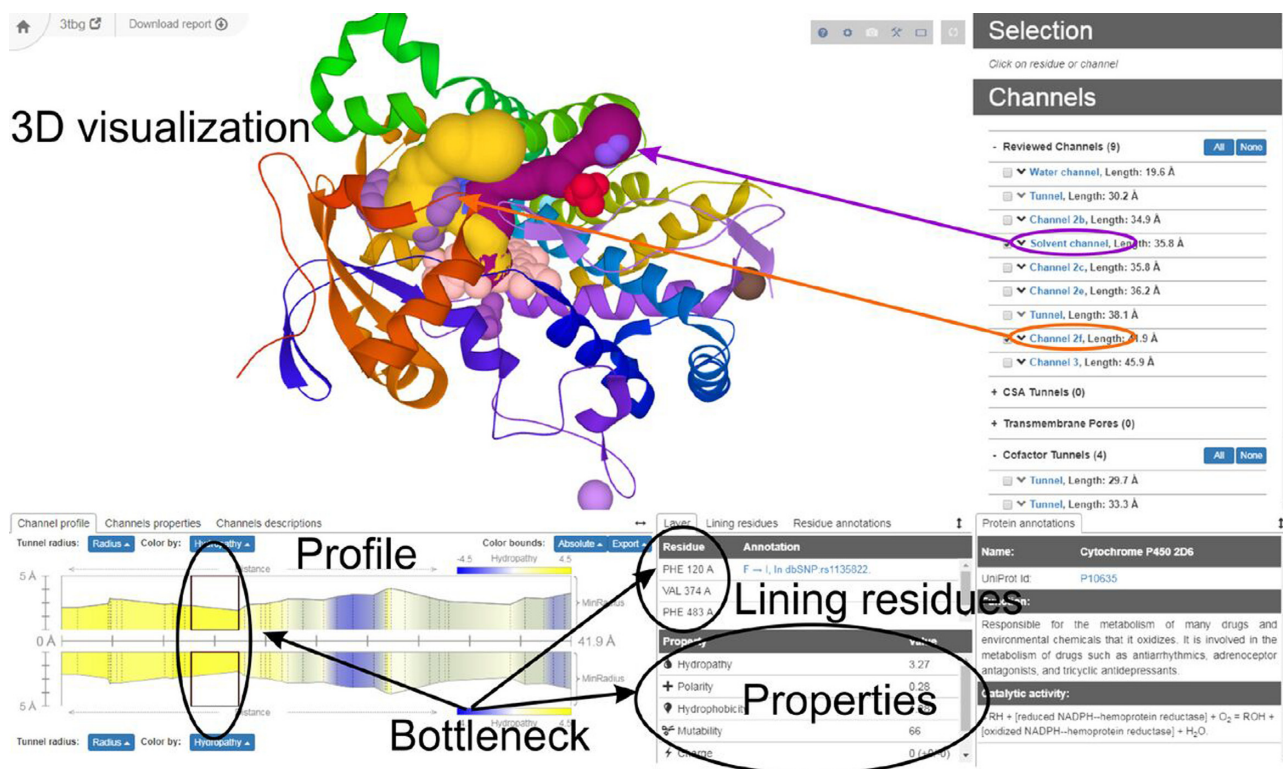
3tbg Download report

3D visualization

Selection

Click on residue or channel

Channels

- Reviewed Channels (9) All None

Water channel, Length: 19.6 Å

Tunnel, Length: 30.2 Å

Channel 2b, Length: 34.9 Å

Solvent channel, Length: 35.8 Å

Channel 2c, Length: 35.8 Å

Channel 2e, Length: 36.2 Å

Tunnel, Length: 38.1 Å

Channel 2f, Length: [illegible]1.9 Å

Channel 3, Length: 45.9 Å

+ CSA Tunnels (0)

+ Transmembrane Pores (0)

- Cofactor Tunnels (4) All None

Tunnel, Length: 29.7 Å

Tunnel, Length: 33.3 Å

Channel profile Channels properties Channels descriptions

Tunnel radius: Radius Color by: Hydropathy

Profile

Color bounds: Absolute Export

-4.5 Hydropathy 4.5

5 Å

Distance

MinRadius

0 Å

41.9 Å

MinRadius

5 Å

Distance

-4.5 Hydropathy 4.5

Tunnel radius: Radius Color by: Hydropathy

Bottleneck

Layer Lining residues Residue annotations

| Residue | Annotation |
|---|---|
| PHE 120 A | F → I, In dbSNP:rs1135822. |
| VAL 374 A | |
| PHE 483 A | |

Lining residues

| Property | Value |
|---|---|
| Hydropathy | 3.27 |
| Polarity | 0.28 |
| Hydrophobicity | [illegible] |
| Mutability | 66 |
| Charge | 0 (+0/-0) |

Properties

Protein annotations

Name: Cytochrome P450 2D6

UniProt Id: P10635

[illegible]ion:

Responsible for the metabolism of many drugs and environmental chemicals that it oxidizes. It is involved in the metabolism of drugs such as antiarrhythmics, adrenoceptor antagonists, and tricyclic antidepressants.

Catalytic activity:

RH + [reduced NADPH--hemoprotein reductase] + $O_2$ = ROH + [oxidized NADPH--hemoprotein reductase] + $H_2O$.